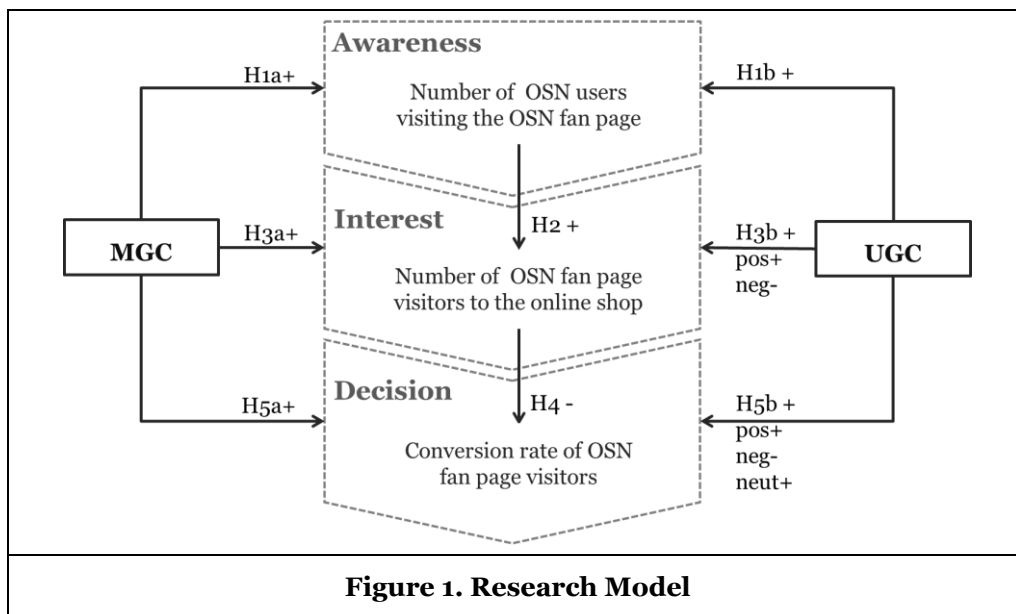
Awareness

H1a+

H1b +

Number of OSN users visiting the OSN fan page

Interest

H2 +

MGC

H3a+

H3b +
pos+
neg-

UGC

Number of OSN fan page visitors to the online shop

Decision

H4 -

H5a+

H5b +
pos+
neg-
neut+

Conversion rate of OSN fan page visitors

Figure 1. Research Model